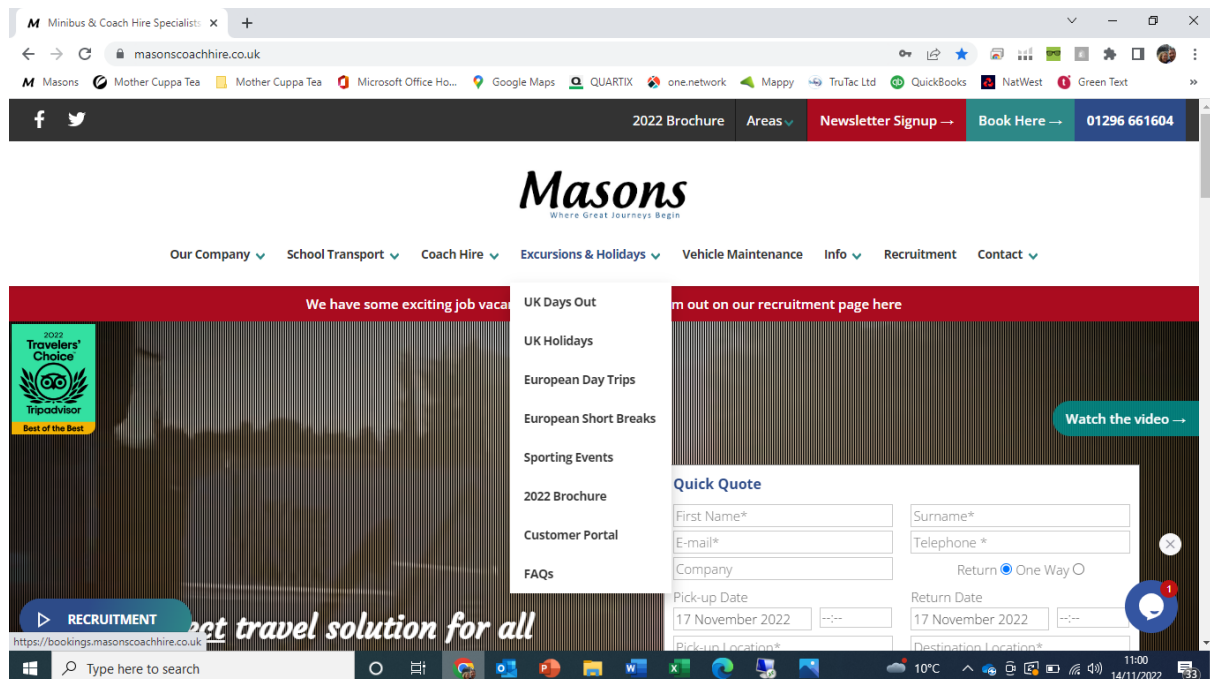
Minibus & Coach Hire Specialists ×

masonscoachhire.co.uk

Masons | Mother Cuppa Tea | Mother Cuppa Tea | Microsoft Office Ho... | Google Maps | QUARTIX | one.network | Mappy | TruTac Ltd | QuickBooks | NatWest | Green Text

2022 Brochure | Areas | Newsletter Signup → | Book Here → | 01296 661604

Masons
Where Great Journeys Begin

Our Company | School Transport | Coach Hire | Excursions & Holidays | Vehicle Maintenance | Info | Recruitment | Contact

We have some exciting job vaca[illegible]m out on our recruitment page here

UK Days Out
UK Holidays
European Day Trips
European Short Breaks
Sporting Events
2022 Brochure
Customer Portal
FAQs

2022 Travelers' Choice Tripadvisor Best of the Best

Watch the video →

Quick Quote
First Name* | Surname*
E-mail* | Telephone *
Company | Return One Way
Pick-up Date | Return Date
17 November 2022 | --:-- | 17 November 2022 | --:--
Pick-up Location* | Destination Location*

RECRUITMENT

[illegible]ect travel solution for all

https://bookings.masonscoachhire.co.uk

Type here to search

10°C 11:00 14/11/2022 33